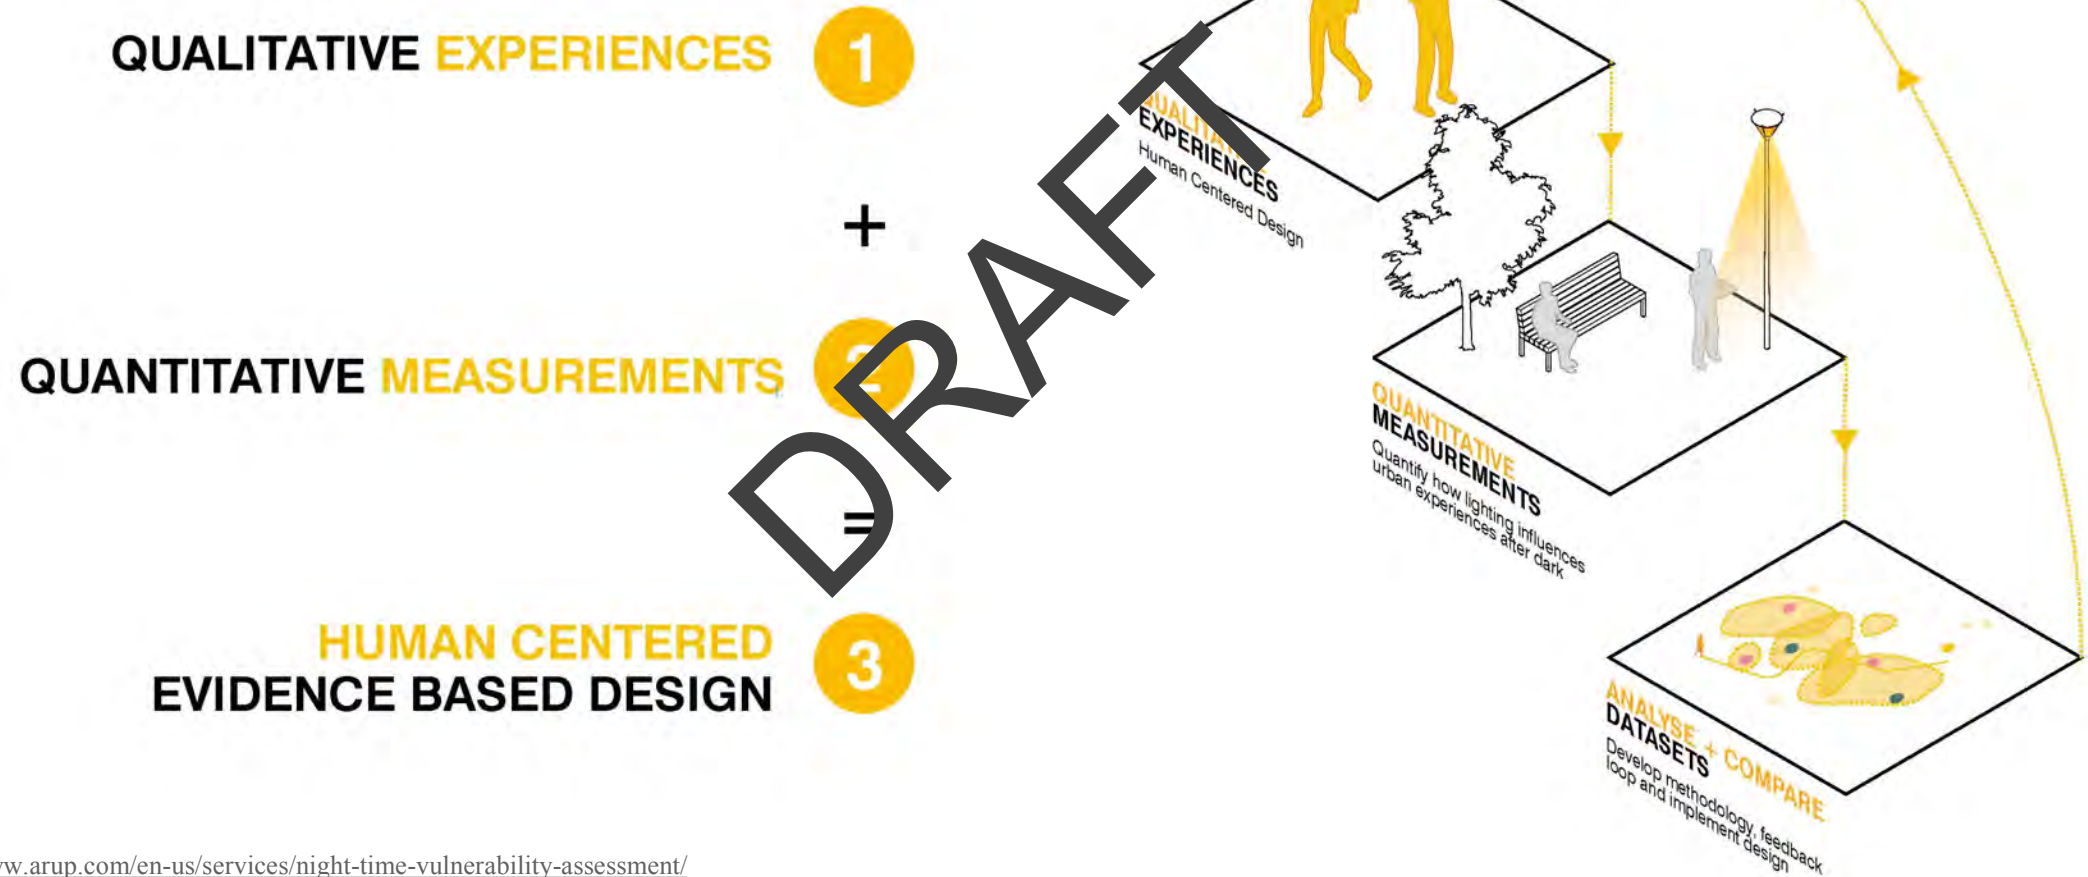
QUALITATIVE EXPERIENCES 1

+

QUANTITATIVE MEASUREMENTS 2

=

HUMAN CENTERED EVIDENCE BASED DESIGN 3

DRAFT

QUALITATIVE EXPERIENCES
Human Centered Design

QUANTITATIVE MEASUREMENTS
Quantify how lighting influences urban experiences after dark

ANALYSE + COMPARE DATASETS
Develop methodology, feedback loop and implement design

w.arup.com/en-us/services/night-time-vulnerability-assessment/